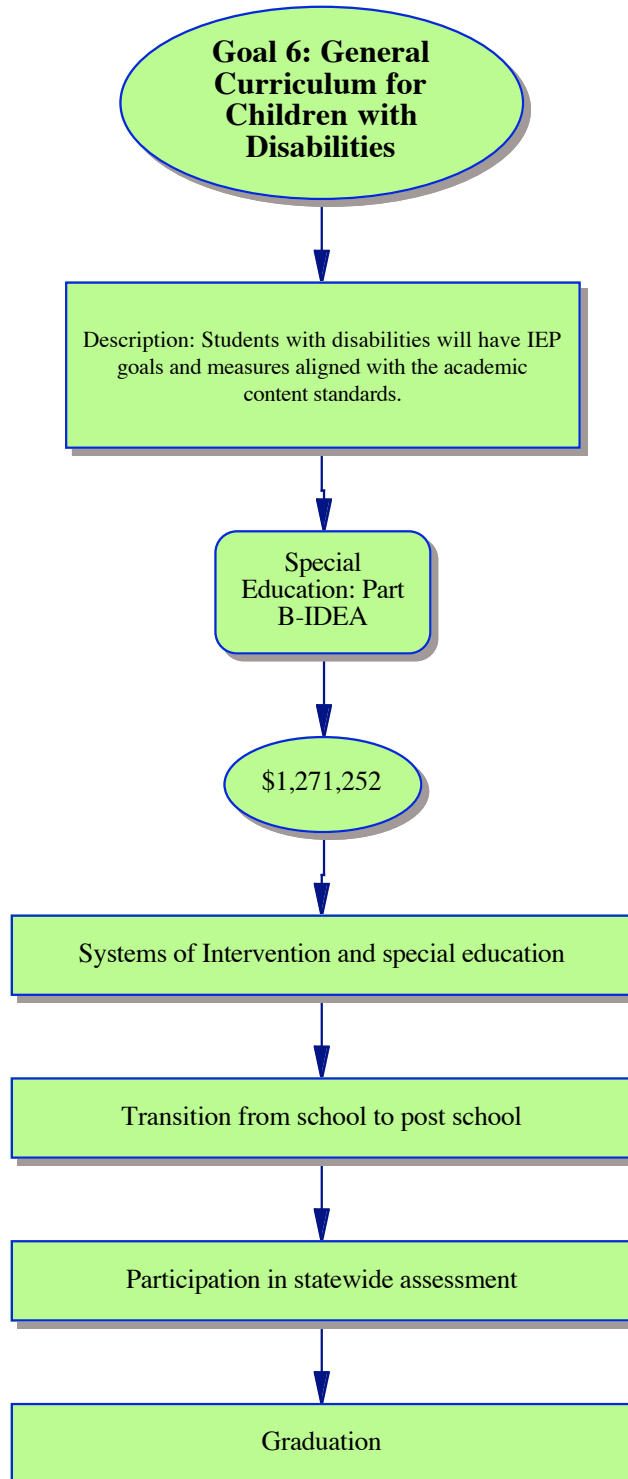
Goal 6: General Curriculum for Children with Disabilities

Description: Students with disabilities will have IEP goals and measures aligned with the academic content standards.

Special Education: Part B-IDEA

$1,271,252

Systems of Intervention and special education

Transition from school to post school

Participation in statewide assessment

Graduation